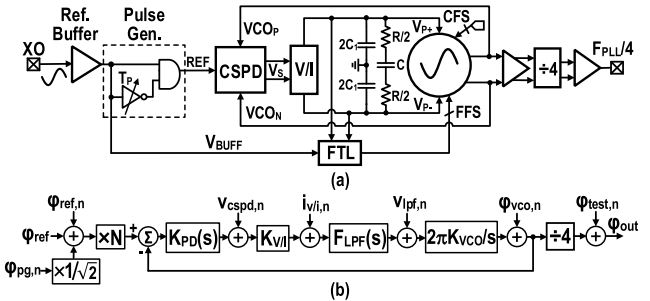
Ref. Buffer
Pulse Gen.
XO
$T_P$
REF
CSPD
$V_S$
V/I
$VCO_P$
$VCO_N$
$2C_1$
$2C_1$
C
R/2
R/2
$V_{P+}$
$V_{P-}$
CFS
FFS
÷4
$F_{PLL}/4$
$V_{BUFF}$
FTL
(a)

$\varphi_{ref,n}$
$\varphi_{ref}$
×N
$\varphi_{pg,n}$
$\times 1/\sqrt{2}$
+
−
Σ
$K_{PD}(s)$
$v_{cspd,n}$
$K_{V/I}$
$i_{v/i,n}$
$F_{LPF}(s)$
$v_{lpf,n}$
$2\pi K_{VCO}/s$
$\varphi_{vco,n}$
÷4
$\varphi_{test,n}$
$\varphi_{out}$
(b)